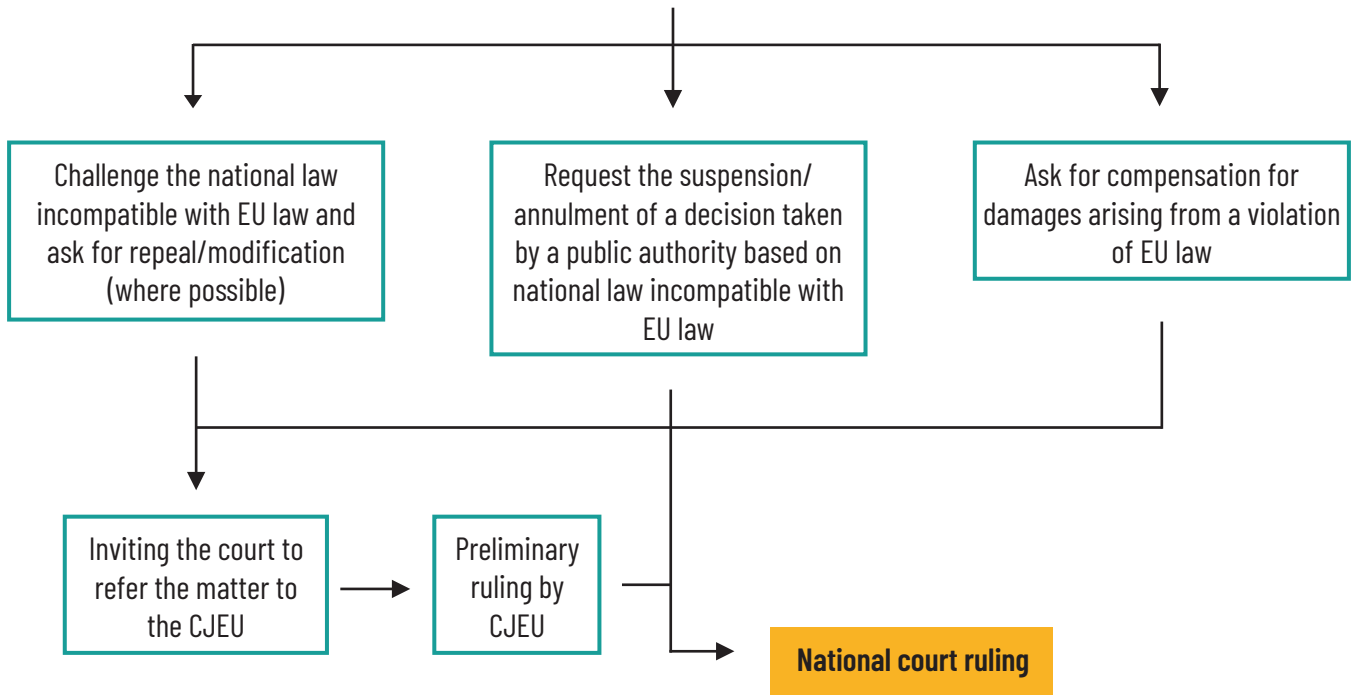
Challenge the national law incompatible with EU law and ask for repeal/modification (where possible)

Request the suspension/ annulment of a decision taken by a public authority based on national law incompatible with EU law

Ask for compensation for damages arising from a violation of EU law

Inviting the court to refer the matter to the CJEU

Preliminary ruling by CJEU

National court ruling